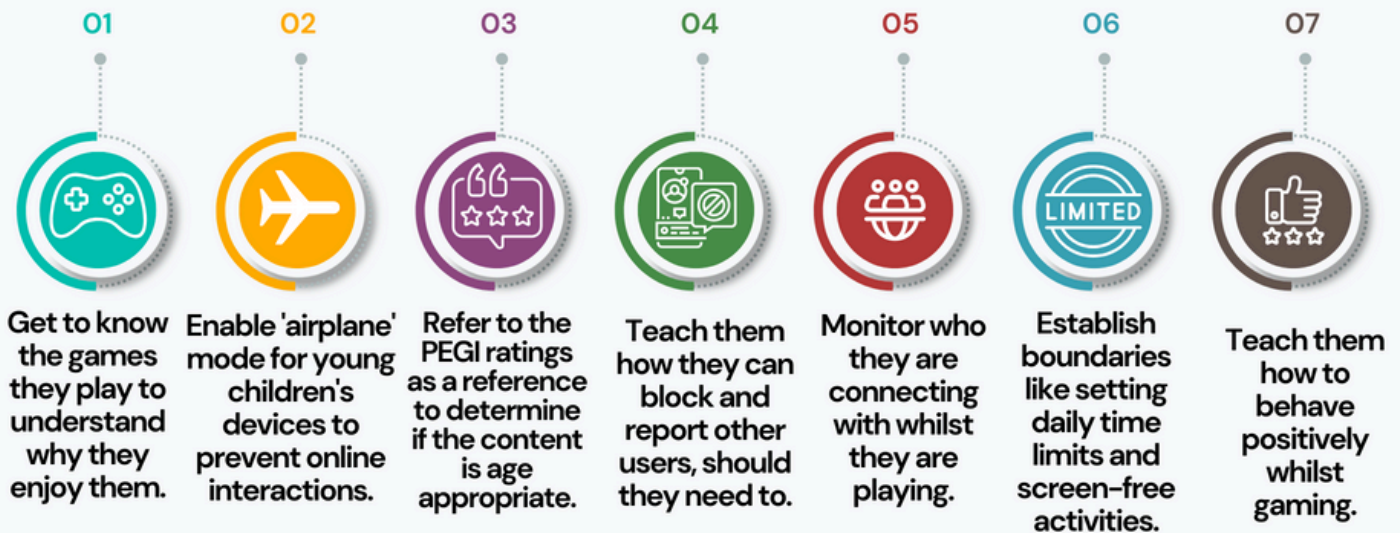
01

Get to know the games they play to understand why they enjoy them.

02

Enable 'airplane' mode for young children's devices to prevent online interactions.

03

Refer to the PEGI ratings as a reference to determine if the content is age appropriate.

04

Teach them how they can block and report other users, should they need to.

05

Monitor who they are connecting with whilst they are playing.

06

LIMITED

Establish boundaries like setting daily time limits and screen-free activities.

07

Teach them how to behave positively whilst gaming.